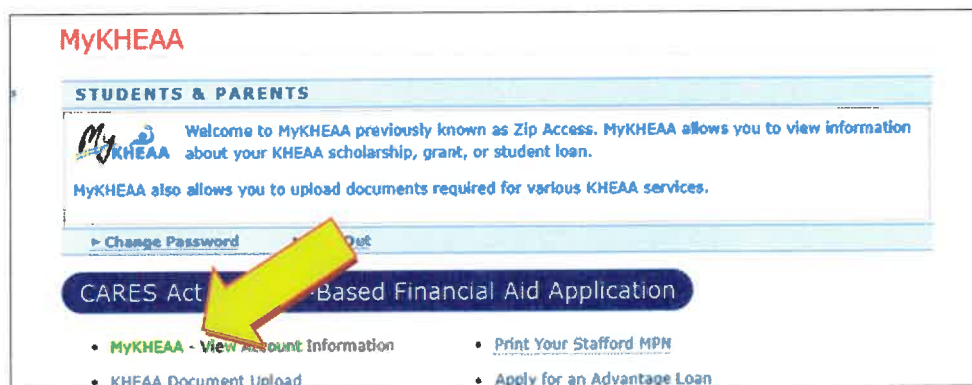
MyKHEAA

STUDENTS & PARENTS

MyKHEAA Welcome to MyKHEAA previously known as Zip Access. MyKHEAA allows you to view information about your KHEAA scholarship, grant, or student loan.

MyKHEAA also allows you to upload documents required for various KHEAA services.

▸ Change Password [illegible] Out

CARES Act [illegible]-Based Financial Aid Application

• MyKHEAA - View Account Information
• KHEAA Document Upload

• Print Your Stafford MPN
• Apply for an Advantage Loan